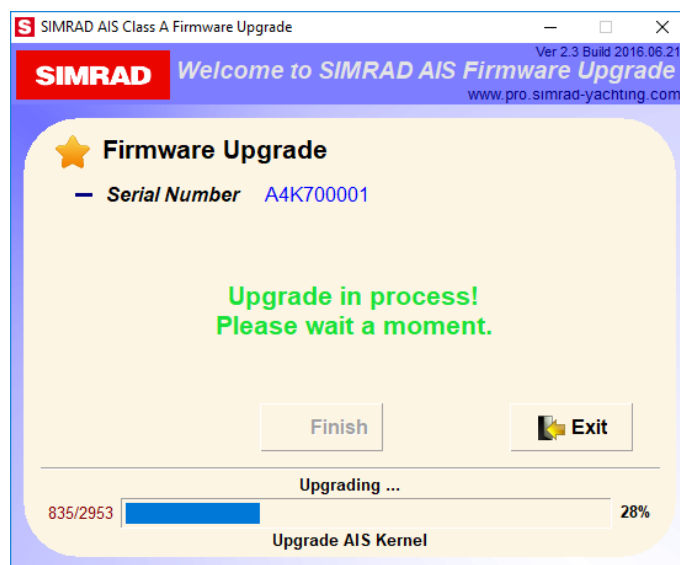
S SIMRAD AIS Class A Firmware Upgrade

Ver 2.3 Build 2016.06.21

SIMRAD

Welcome to SIMRAD AIS Firmware Upgrade

www.pro.simrad-yachting.com

Firmware Upgrade

Serial Number A4K700001

Upgrade in process!
Please wait a moment.

Finish

Exit

Upgrading ...

835/2953

28%

Upgrade AIS Kernel